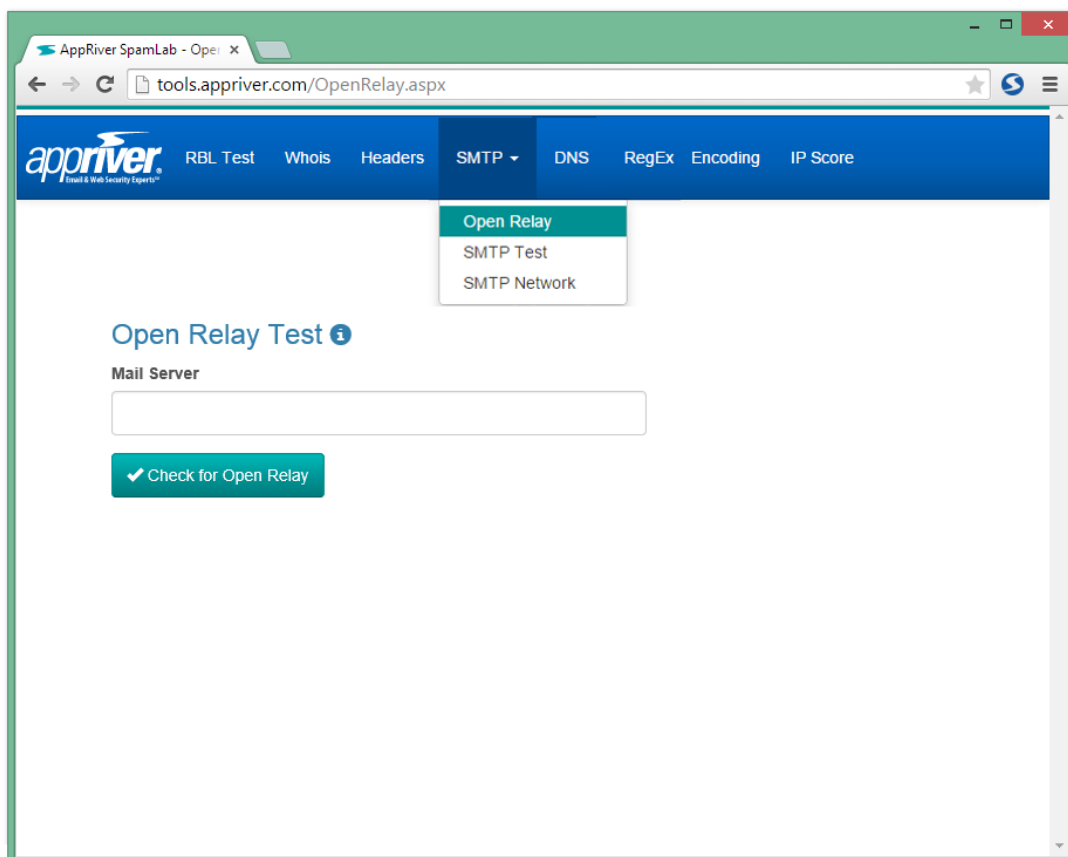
AppRiver SpamLab - Oper ×

tools.appriver.com/OpenRelay.aspx

appriver
Email & Web Security Experts

RBL Test Whois Headers SMTP DNS RegEx Encoding IP Score

Open Relay
SMTP Test
SMTP Network

Open Relay Test

Mail Server

Check for Open Relay